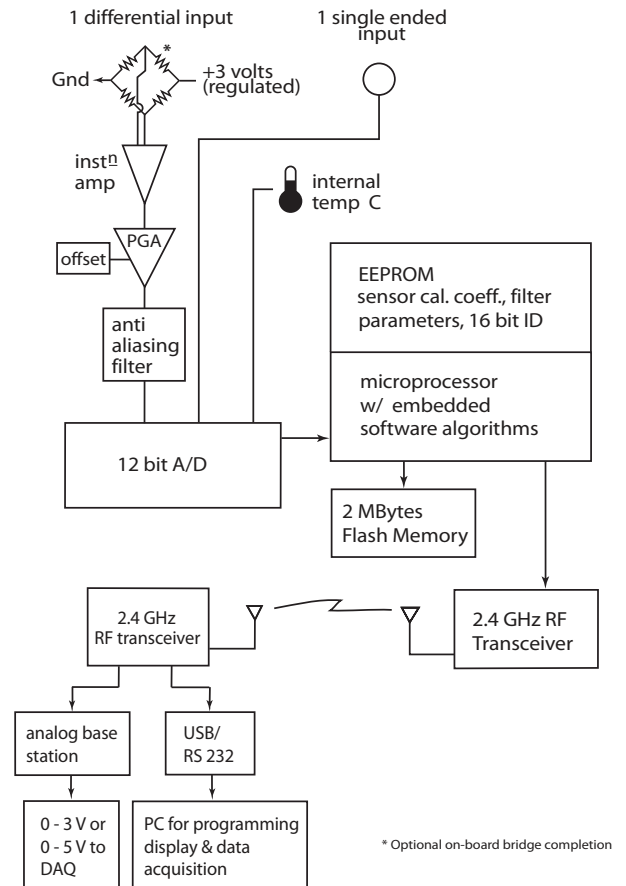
1 differential input

1 single ended input

Gnd

*

+3 volts (regulated)

inst$^{\underline{n}}$ amp

PGA

offset

anti aliasing filter

internal temp C

EEPROM sensor cal. coeff., filter parameters, 16 bit ID

microprocessor w/ embedded software algorithms

12 bit A/D

2 MBytes Flash Memory

2.4 GHz RF transceiver

2.4 GHz RF Transceiver

analog base station

USB/ RS 232

0 - 3 V or 0 - 5 V to DAQ

PC for programming display & data acquisition

* Optional on-board bridge completion